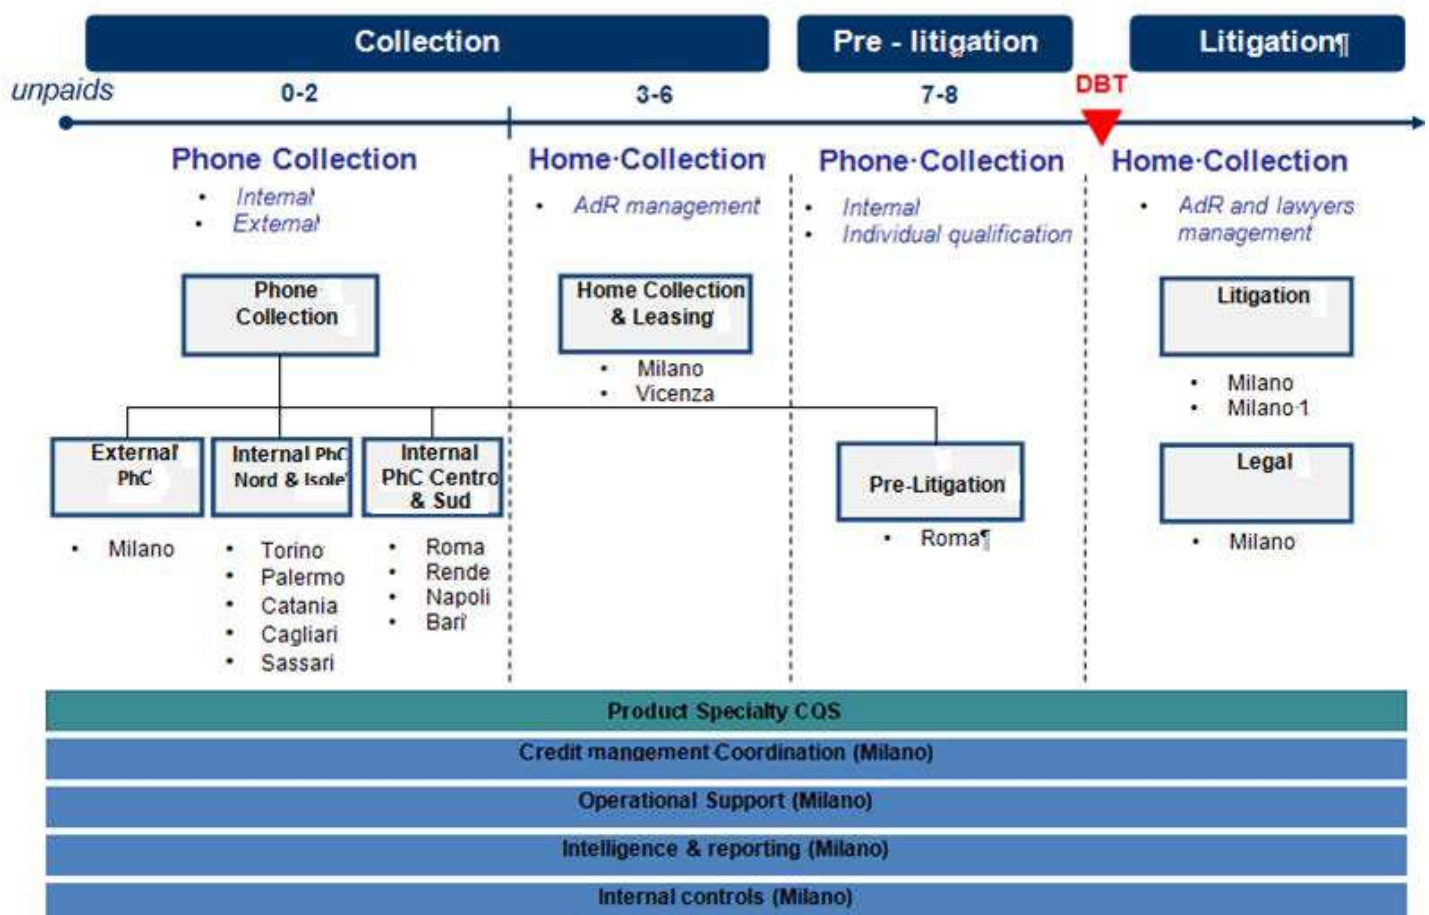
Collection

Pre - litigation

Litigation¶

unpaids

0-2

3-6

7-8

DBT

Phone Collection

• Internal
• External

Phone Collection

External PhC

• Milano

Internal PhC Nord & Isole

• Torino
• Palermo
• Catania
• Cagliari
• Sassari

Internal PhC Centro & Sud

• Roma
• Rende
• Napoli
• Bari

Home·Collection

• AdR management

Home Collection & Leasing

• Milano
• Vicenza

Phone·Collection

• Internal
• Individual qualification

Pre-Litigation

• Roma¶

Home·Collection

• AdR and lawyers management

Litigation

• Milano
• Milano·1

Legal

• Milano

Product Specialty CQS

Credit mangement Coordination (Milano)

Operational Support (Milano)

Intelligence & reporting (Milano)

Internal controls (Milano)